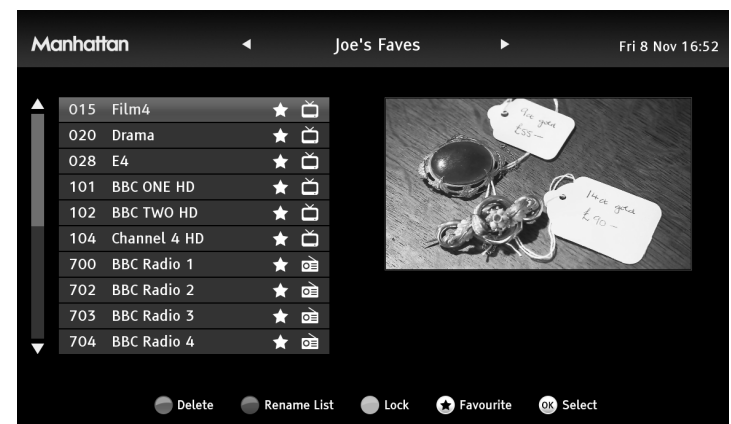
Manhattan ◄ Joe's Faves ► Fri 8 Nov 16:52

| | |
|---|---|
| 015 | Film4 |
| 020 | Drama |
| 028 | E4 |
| 101 | BBC ONE HD |
| 102 | BBC TWO HD |
| 104 | Channel 4 HD |
| 700 | BBC Radio 1 |
| 702 | BBC Radio 2 |
| 703 | BBC Radio 3 |
| 704 | BBC Radio 4 |

9ct gold £55.—

14ct gold £90.—

Delete Rename List Lock Favourite OK Select